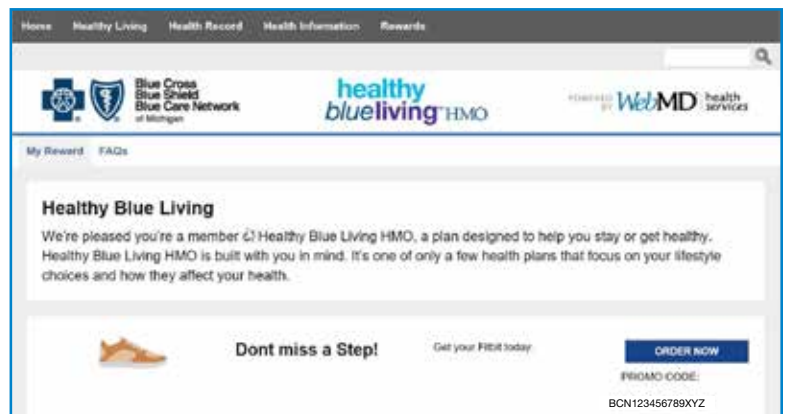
Home Healthy Living Health Record Health Information Rewards

Blue Cross Blue Shield Blue Care Network of Michigan

healthy blueliving HMO

POWERED BY WebMD health services

My Reward FAQs

Healthy Blue Living

We're pleased you're a member of Healthy Blue Living HMO, a plan designed to help you stay or get healthy. Healthy Blue Living HMO is built with you in mind. It's one of only a few health plans that focus on your lifestyle choices and how they affect your health.

Dont miss a Step!

Get your Fitbit today.

ORDER NOW

PROMO CODE:

BCN123456789XYZ